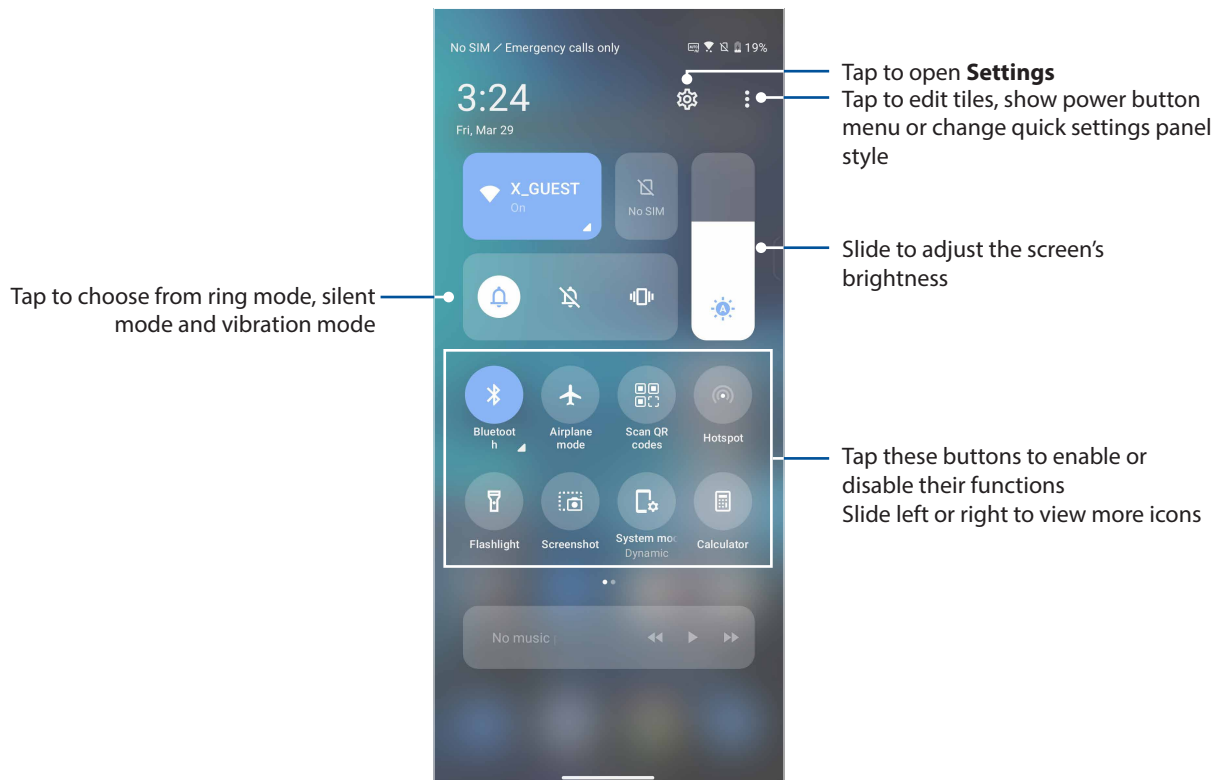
No SIM / Emergency calls only 19%

3:24
Fri, Mar 29

X_GUEST
On

No SIM

Bluetoot h

Airplane mode

Scan QR codes

Hotspot

Flashlight

Screenshot

System moc Dynamic

Calculator

No music

Tap to open **Settings**

Tap to edit tiles, show power button menu or change quick settings panel style

Slide to adjust the screen's brightness

Tap to choose from ring mode, silent mode and vibration mode

Tap these buttons to enable or disable their functions
Slide left or right to view more icons